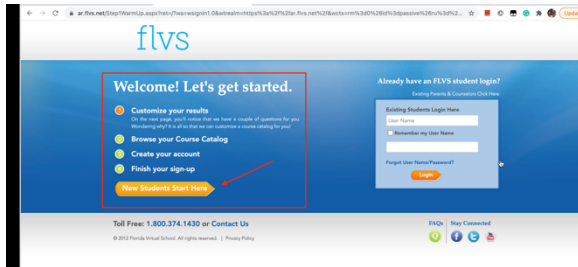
ar.flvs.net/Step1WarmUp.aspx?ret=/?wa=wsignin1.0&wtrealm=https%3a%2f%2far.flvs.net%2f&wctx=rm%3d0%26id%3dpassive%26ru%3d%2...

Upda

flvs

Welcome! Let's get started.

1 Customize your results
On the next page, you'll notice that we have a couple of questions for you. Wondering why? It is all so that we can customize a course catalog for you!

2 Browse your Course Catalog

3 Create your account

4 Finish your sign-up

New Students Start Here

Already have an FLVS student login?
Existing Parents & Counselors Click Here

Existing Students Login Here

User Name

Remember my User Name

Forgot User Name/Password?

Login

Toll Free: 1.800.374.1430 or Contact Us

© 2012 Florida Virtual School. All rights reserved. | Privacy Policy

FAQs | Stay Connected